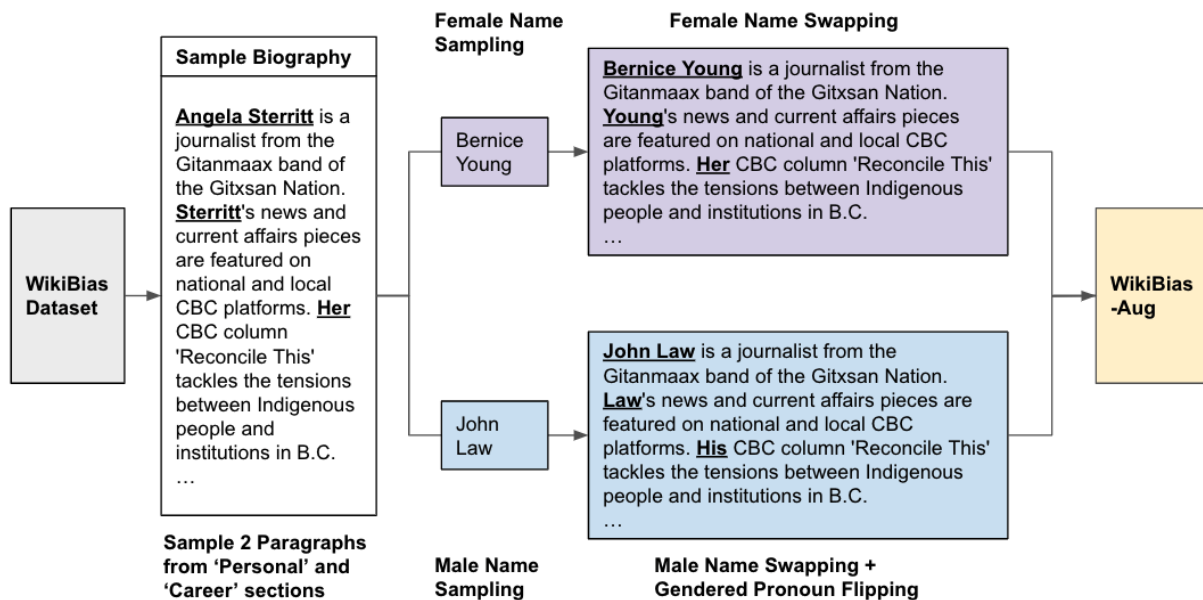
WikiBias Dataset

Sample Biography

Angela Sterritt is a journalist from the Gitanmaax band of the Gitxsan Nation. Sterritt's news and current affairs pieces are featured on national and local CBC platforms. Her CBC column 'Reconcile This' tackles the tensions between Indigenous people and institutions in B.C.
…

Sample 2 Paragraphs from 'Personal' and 'Career' sections

Female Name Sampling

Bernice Young

Female Name Swapping

Bernice Young is a journalist from the Gitanmaax band of the Gitxsan Nation. Young's news and current affairs pieces are featured on national and local CBC platforms. Her CBC column 'Reconcile This' tackles the tensions between Indigenous people and institutions in B.C.
…

John Law

John Law is a journalist from the Gitanmaax band of the Gitxsan Nation. Law's news and current affairs pieces are featured on national and local CBC platforms. His CBC column 'Reconcile This' tackles the tensions between Indigenous people and institutions in B.C.
…

Male Name Sampling

Male Name Swapping + Gendered Pronoun Flipping

WikiBias -Aug